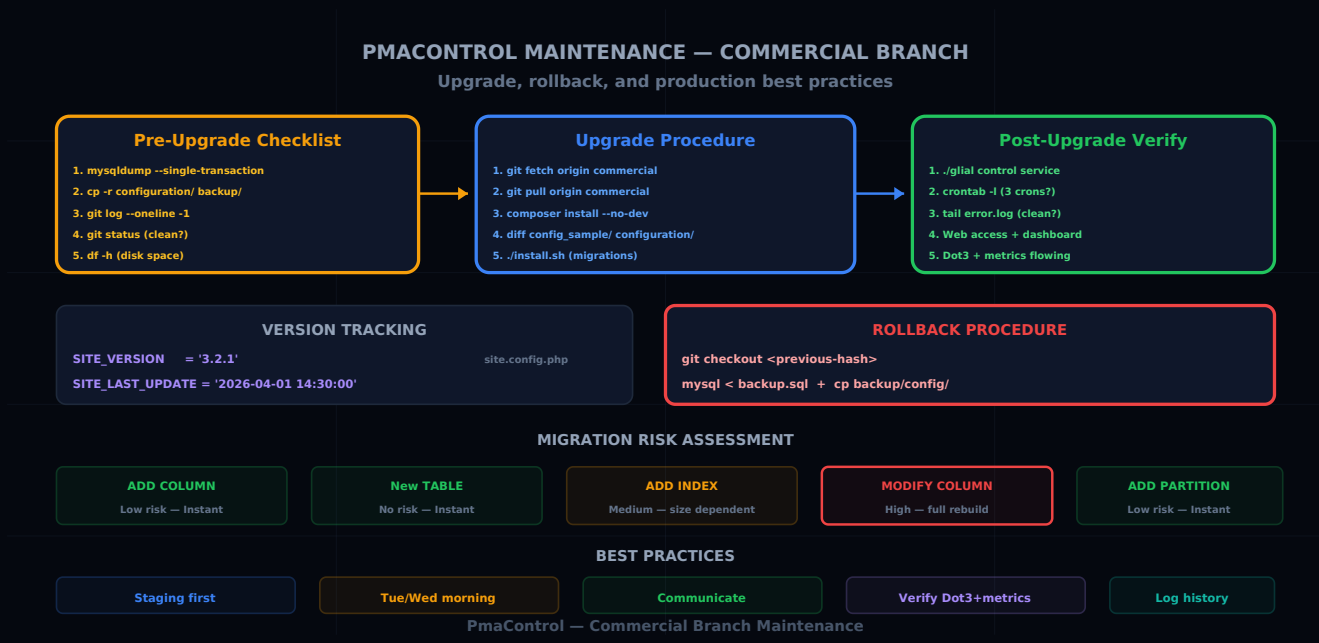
PMACONTROL MAINTENANCE — COMMERCIAL BRANCH
Upgrade, rollback, and production best practices

Pre-Upgrade Checklist
1. mysqldump --single-transaction
2. cp -r configuration/ backup/
3. git log --oneline -1
4. git status (clean?)
5. df -h (disk space)

Upgrade Procedure
1. git fetch origin commercial
2. git pull origin commercial
3. composer install --no-dev
4. diff config_sample/ configuration/
5. ./install.sh (migrations)

Post-Upgrade Verify
1. ./glial control service
2. crontab -l (3 crons?)
3. tail error.log (clean?)
4. Web access + dashboard
5. Dot3 + metrics flowing

VERSION TRACKING
SITE_VERSION = '3.2.1'
SITE_LAST_UPDATE = '2026-04-01 14:30:00'
site.config.php

ROLLBACK PROCEDURE
git checkout <previous-hash>
mysql < backup.sql + cp backup/config/

MIGRATION RISK ASSESSMENT

| ADD COLUMN | New TABLE | ADD INDEX | MODIFY COLUMN | ADD PARTITION |
|---|---|---|---|---|
| Low risk — Instant | No risk — Instant | Medium — size dependent | High — full rebuild | Low risk — Instant |

BEST PRACTICES
Staging first
Tue/Wed morning
Communicate
Verify Dot3+metrics
Log history

PmaControl — Commercial Branch Maintenance